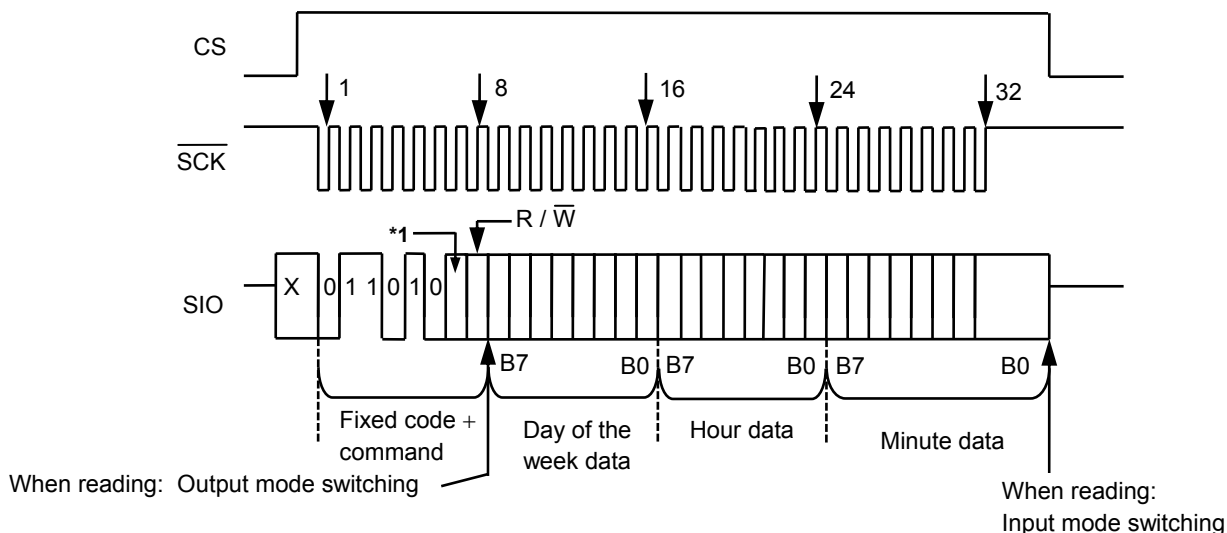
CS

1 8 16 24 32

$\overline{SCK}$

R / $\overline{W}$

*1

SIO

X 0 1 1 0 1 0

B7 B0 B7 B0 B7 B0

Fixed code + command

Day of the week data

Hour data

Minute data

When reading: Output mode switching

When reading: Input mode switching